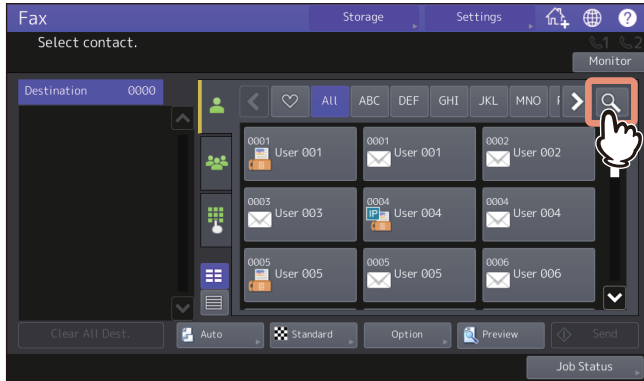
Fax
Storage
Settings
Select contact.
1 2
Monitor
Destination 0000
All ABC DEF GHI JKL MNO
0001 User 001
0001 User 001
0002 User 002
0003 User 003
0004 IP User 004
0004 User 004
0005 User 005
0005 User 005
0006 User 006
Clear All Dest.
Auto
Standard
Option
Preview
Send
Job Status